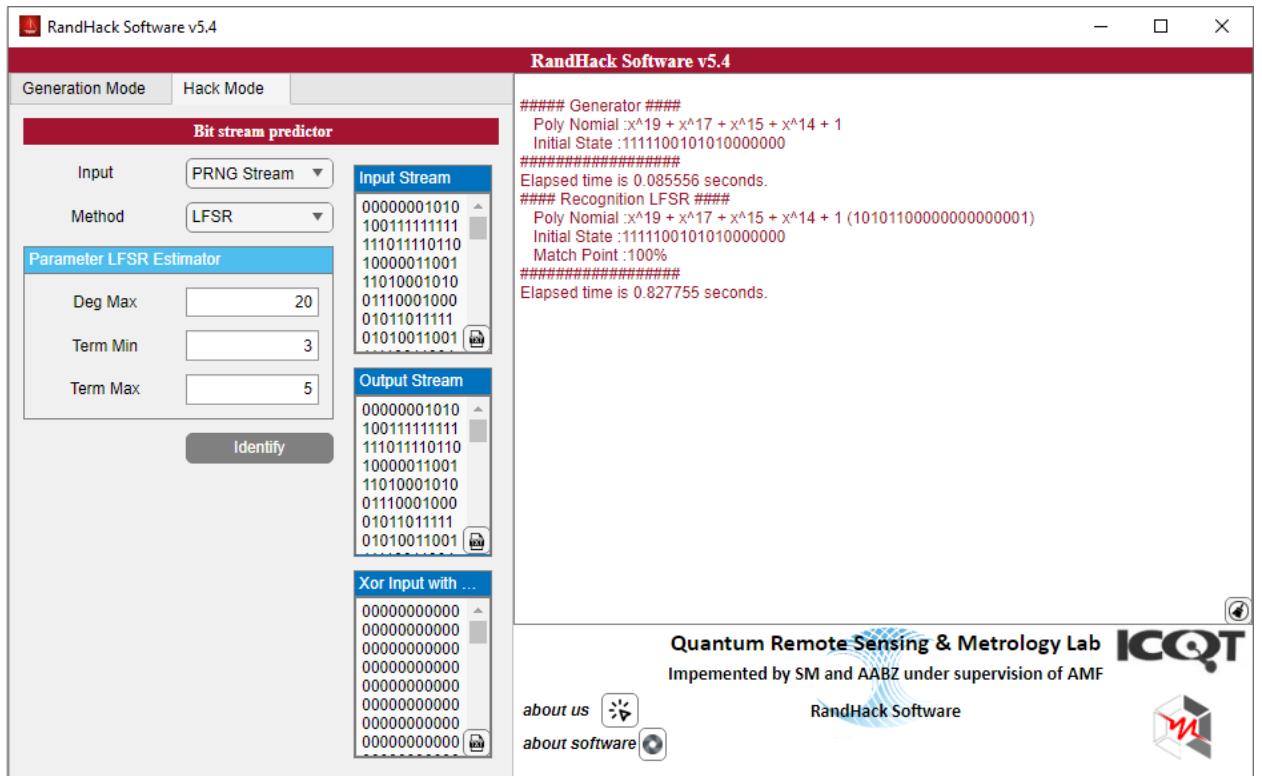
RandHack Software v5.4

RandHack Software v5.4

Generation Mode
Hack Mode

Bit stream predictor

Input PRNG Stream

Method LFSR

Parameter LFSR Estimator

Deg Max 20

Term Min 3

Term Max 5

Identify

Input Stream
00000001010
100111111111
111011110110
10000011001
11010001010
01110001000
01011011111
01010011001

Output Stream
00000001010
100111111111
111011110110
10000011001
11010001010
01110001000
01011011111
01010011001

Xor Input with ...
00000000000
00000000000
00000000000
00000000000
00000000000
00000000000
00000000000
00000000000

##### Generator ####
Poly Nomial :x^19 + x^17 + x^15 + x^14 + 1
Initial State :1111100101010000000
##################
Elapsed time is 0.085556 seconds.
#### Recognition LFSR ####
Poly Nomial :x^19 + x^17 + x^15 + x^14 + 1 (10101100000000000001)
Initial State :1111100101010000000
Match Point :100%
##################
Elapsed time is 0.827755 seconds.

Quantum Remote Sensing & Metrology Lab ICQT
Impemented by SM and AABZ under supervision of AMF

about us
RandHack Software
about software